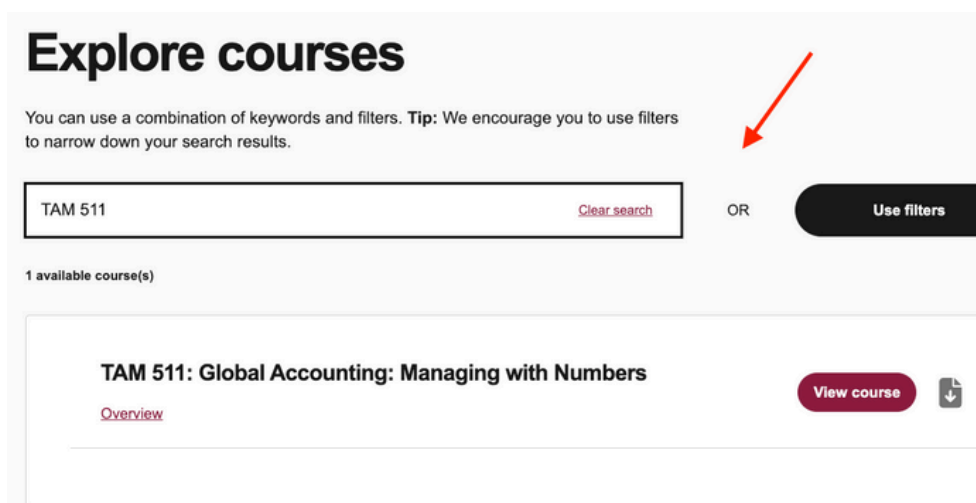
# Explore courses

You can use a combination of keywords and filters. **Tip:** We encourage you to use filters to narrow down your search results.

TAM 511

Clear search

OR

Use filters

1 available course(s)

TAM 511: Global Accounting: Managing with Numbers

Overview

View course